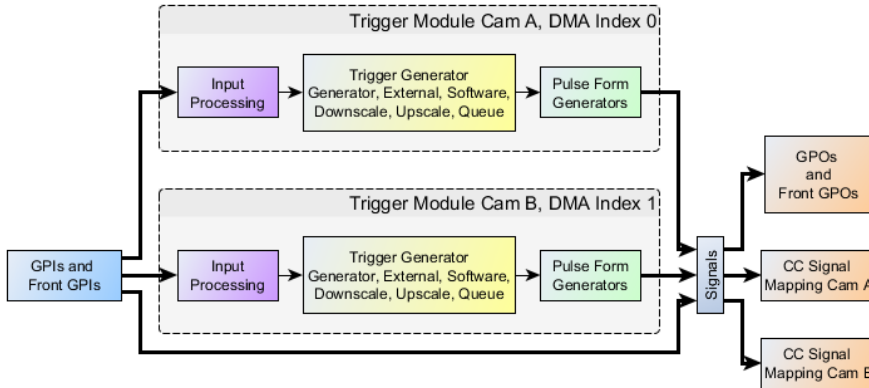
Trigger Module Cam A, DMA Index 0

Input Processing

Trigger Generator
Generator, External, Software, Downscale, Upscale, Queue

Pulse Form Generators

Trigger Module Cam B, DMA Index 1

Input Processing

Trigger Generator
Generator, External, Software, Downscale, Upscale, Queue

Pulse Form Generators

GPIs and Front GPIs

Signals

GPOs and Front GPOs

CC Signal Mapping Cam A

CC Signal Mapping Cam B